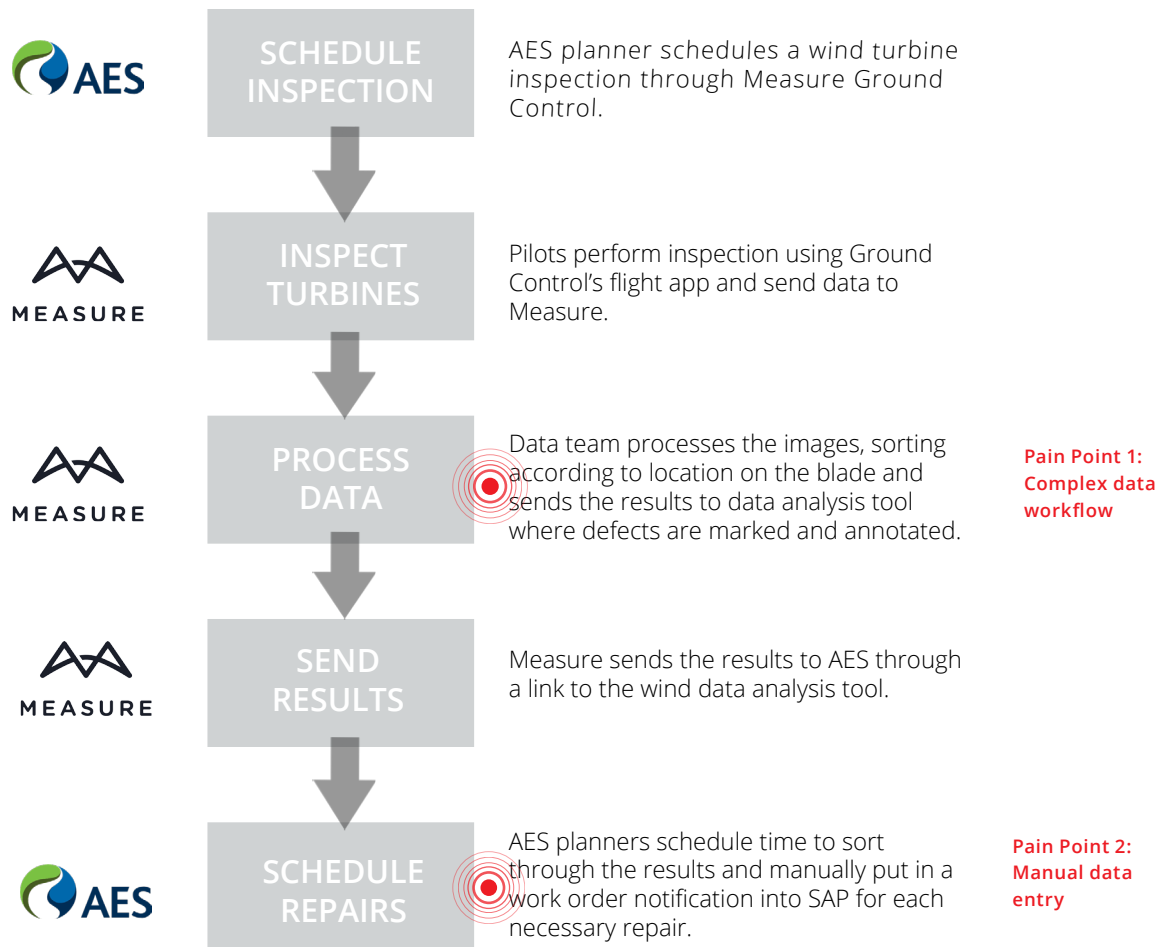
AES

SCHEDULE INSPECTION

AES planner schedules a wind turbine inspection through Measure Ground Control.

MEASURE

INSPECT TURBINES

Pilots perform inspection using Ground Control's flight app and send data to Measure.

MEASURE

PROCESS DATA

Data team processes the images, sorting according to location on the blade and sends the results to data analysis tool where defects are marked and annotated.

Pain Point 1: Complex data workflow

MEASURE

SEND RESULTS

Measure sends the results to AES through a link to the wind data analysis tool.

AES

SCHEDULE REPAIRS

AES planners schedule time to sort through the results and manually put in a work order notification into SAP for each necessary repair.

Pain Point 2: Manual data entry